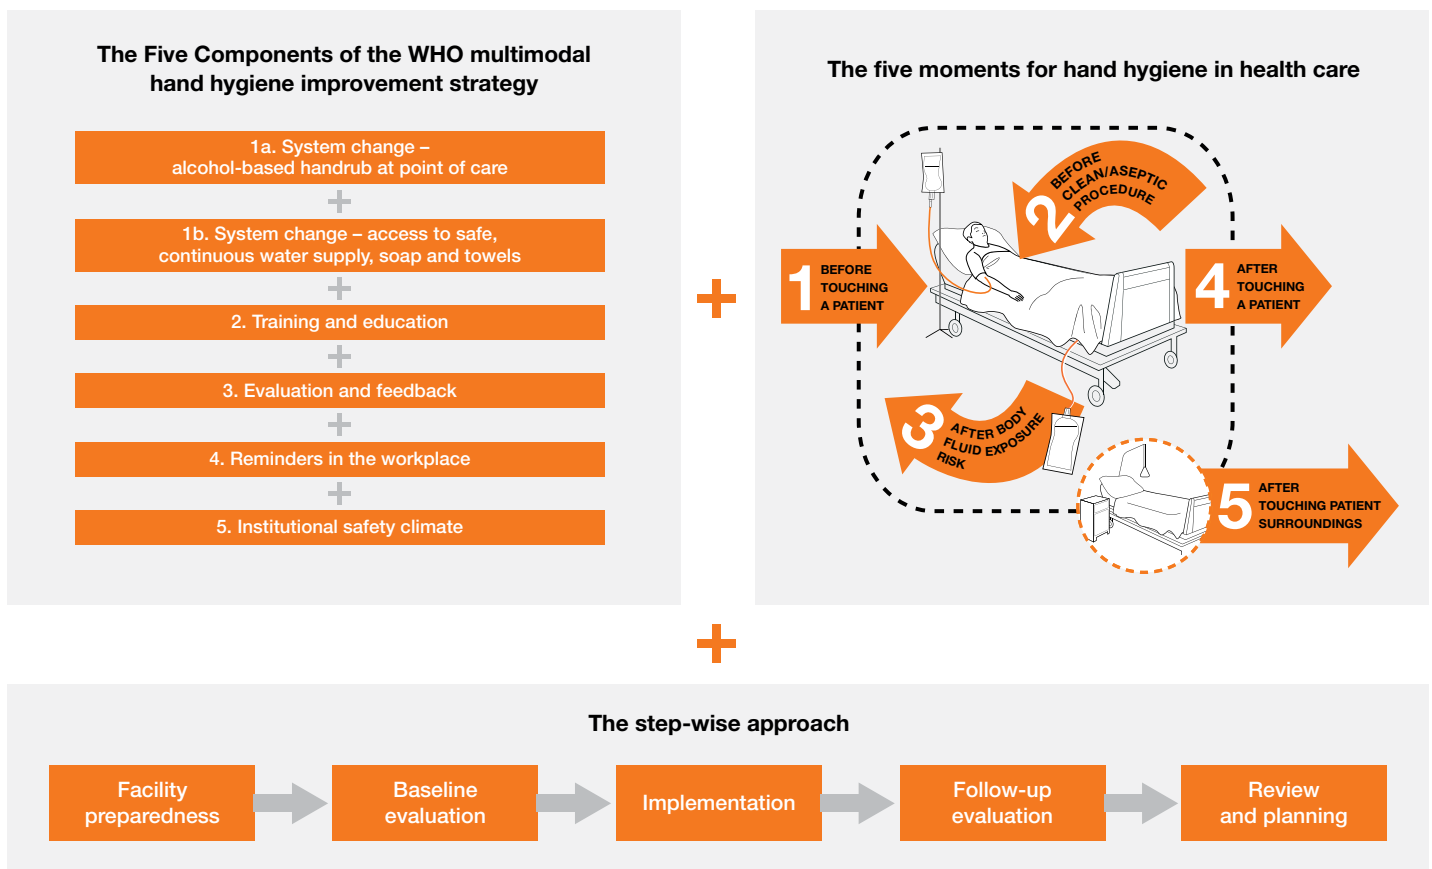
The Five Components of the WHO multimodal hand hygiene improvement strategy

1a. System change – alcohol-based handrub at point of care

1b. System change – access to safe, continuous water supply, soap and towels

2. Training and education

3. Evaluation and feedback

4. Reminders in the workplace

5. Institutional safety climate

The five moments for hand hygiene in health care

1 BEFORE TOUCHING A PATIENT

2 BEFORE CLEAN/ASEPTIC PROCEDURE

3 AFTER BODY FLUID EXPOSURE RISK

4 AFTER TOUCHING A PATIENT

5 AFTER TOUCHING PATIENT SURROUNDINGS

The step-wise approach

Facility preparedness

Baseline evaluation

Implementation

Follow-up evaluation

Review and planning